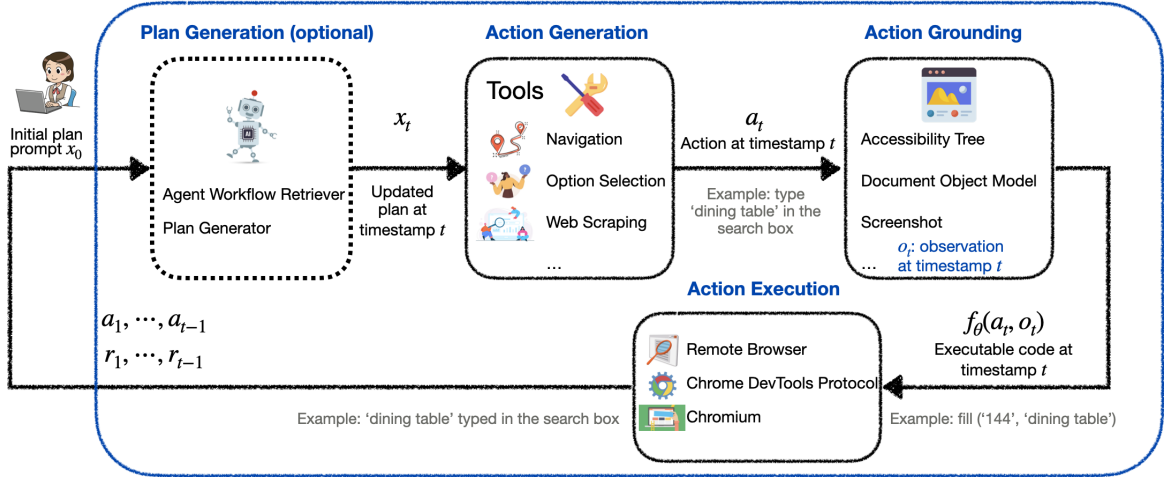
Plan Generation (optional)

Action Generation

Action Grounding

Initial plan prompt $x_0$

Agent Workflow Retriever

Plan Generator

$x_t$

Updated plan at timestamp $t$

Tools

Navigation

Option Selection

Web Scraping

...

$a_t$

Action at timestamp $t$

Example: type 'dining table' in the search box

Accessibility Tree

Document Object Model

Screenshot

$o_t$: observation at timestamp $t$

...

Action Execution

$a_1, \cdots, a_{t-1}$
$r_1, \cdots, r_{t-1}$

Remote Browser

Chrome DevTools Protocol

Chromium

$f_\theta(a_t, o_t)$

Executable code at timestamp $t$

Example: 'dining table' typed in the search box

Example: fill ('144', 'dining table')